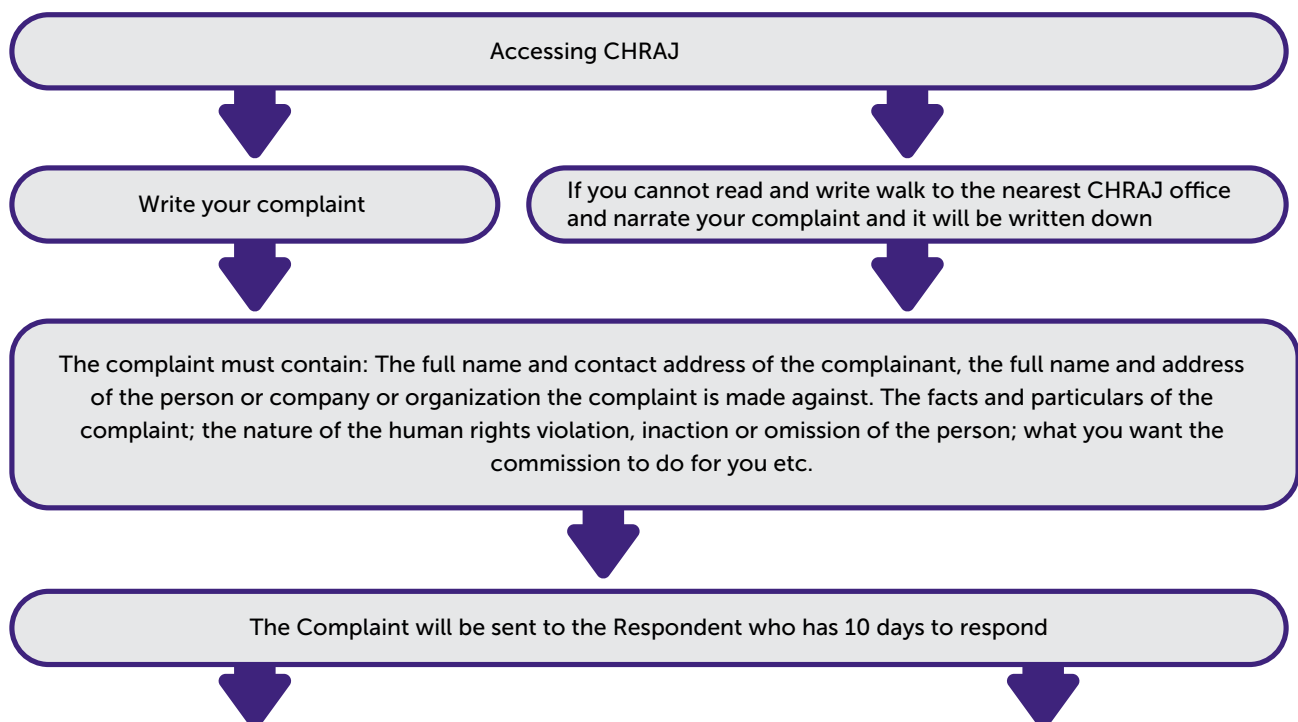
Accessing CHRAJ

Write your complaint

If you cannot read and write walk to the nearest CHRAJ office and narrate your complaint and it will be written down

The complaint must contain: The full name and contact address of the complainant, the full name and address of the person or company or organization the complaint is made against. The facts and particulars of the complaint; the nature of the human rights violation, inaction or omission of the person; what you want the commission to do for you etc.

The Complaint will be sent to the Respondent who has 10 days to respond